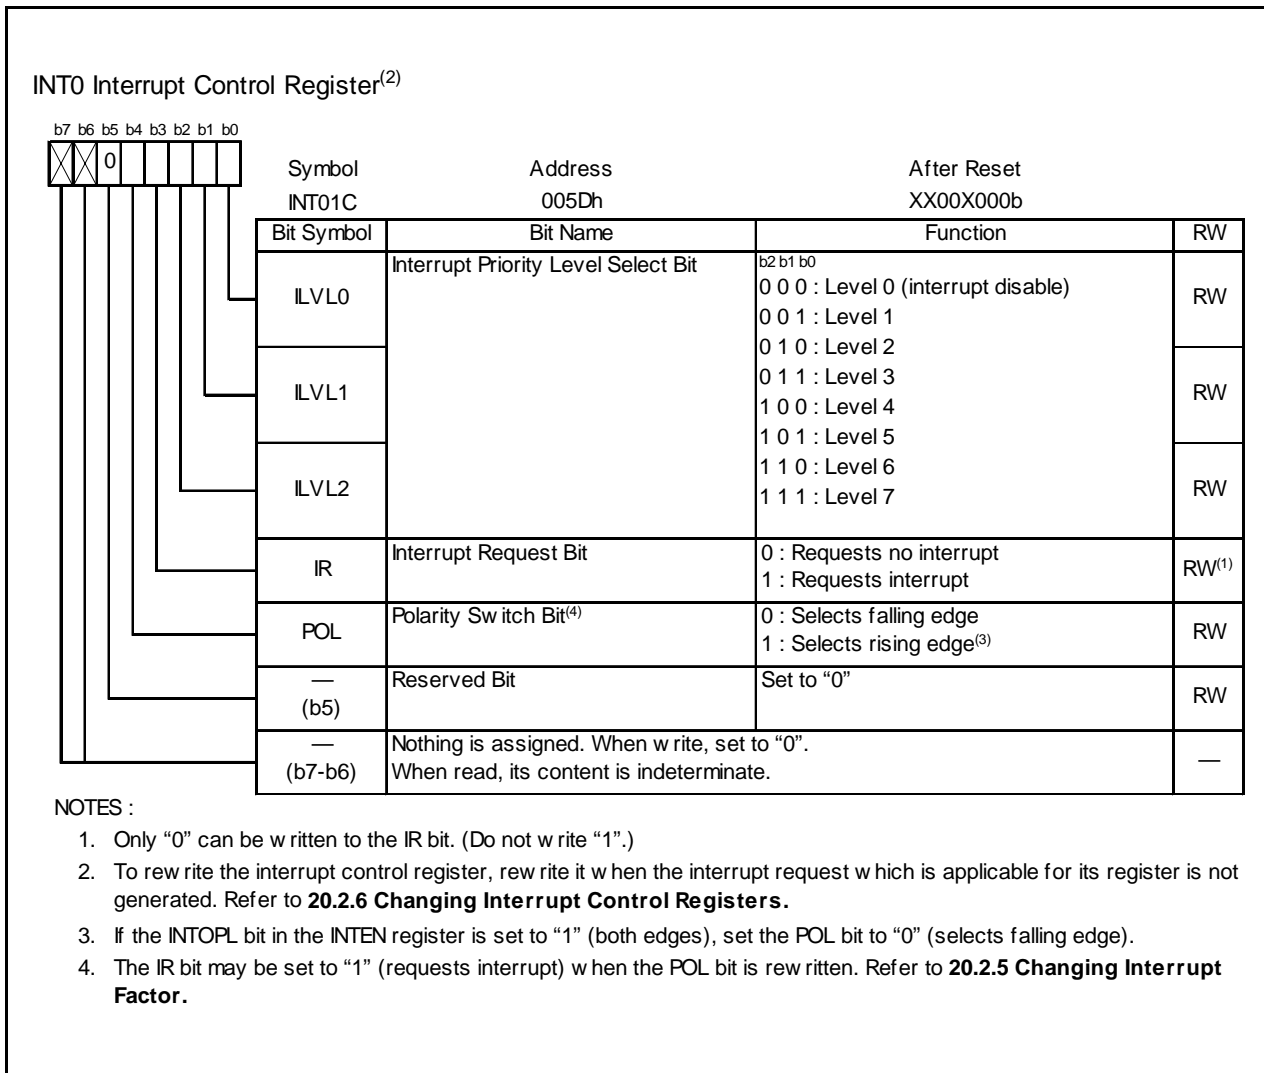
INT0 Interrupt Control Register$^{(2)}$

b7 b6 b5 b4 b3 b2 b1 b0
0

| Symbol | Address | After Reset |
|---|---|---|
| INT01C | 005Dh | XX00X000b |

| Bit Symbol | Bit Name | Function | RW |
|---|---|---|---|
| ILVL0 | Interrupt Priority Level Select Bit | b2 b1 b0<br>0 0 0 : Level 0 (interrupt disable)<br>0 0 1 : Level 1 | RW |
| ILVL1 | | 0 1 0 : Level 2<br>0 1 1 : Level 3<br>1 0 0 : Level 4<br>1 0 1 : Level 5 | RW |
| ILVL2 | | 1 1 0 : Level 6<br>1 1 1 : Level 7 | RW |
| IR | Interrupt Request Bit | 0 : Requests no interrupt<br>1 : Requests interrupt | RW$^{(1)}$ |
| POL | Polarity Sw itch Bit$^{(4)}$ | 0 : Selects falling edge<br>1 : Selects rising edge$^{(3)}$ | RW |
| — (b5) | Reserved Bit | Set to "0" | RW |
| — (b7-b6) | Nothing is assigned. When w rite, set to "0". When read, its content is indeterminate. | | — |

NOTES :
1. Only "0" can be w ritten to the IR bit. (Do not w rite "1".)
2. To rew rite the interrupt control register, rew rite it w hen the interrupt request w hich is applicable for its register is not generated. Refer to **20.2.6 Changing Interrupt Control Registers.**
3. If the INTOPL bit in the INTEN register is set to "1" (both edges), set the POL bit to "0" (selects falling edge).
4. The IR bit may be set to "1" (requests interrupt) w hen the POL bit is rew ritten. Refer to **20.2.5 Changing Interrupt Factor.**